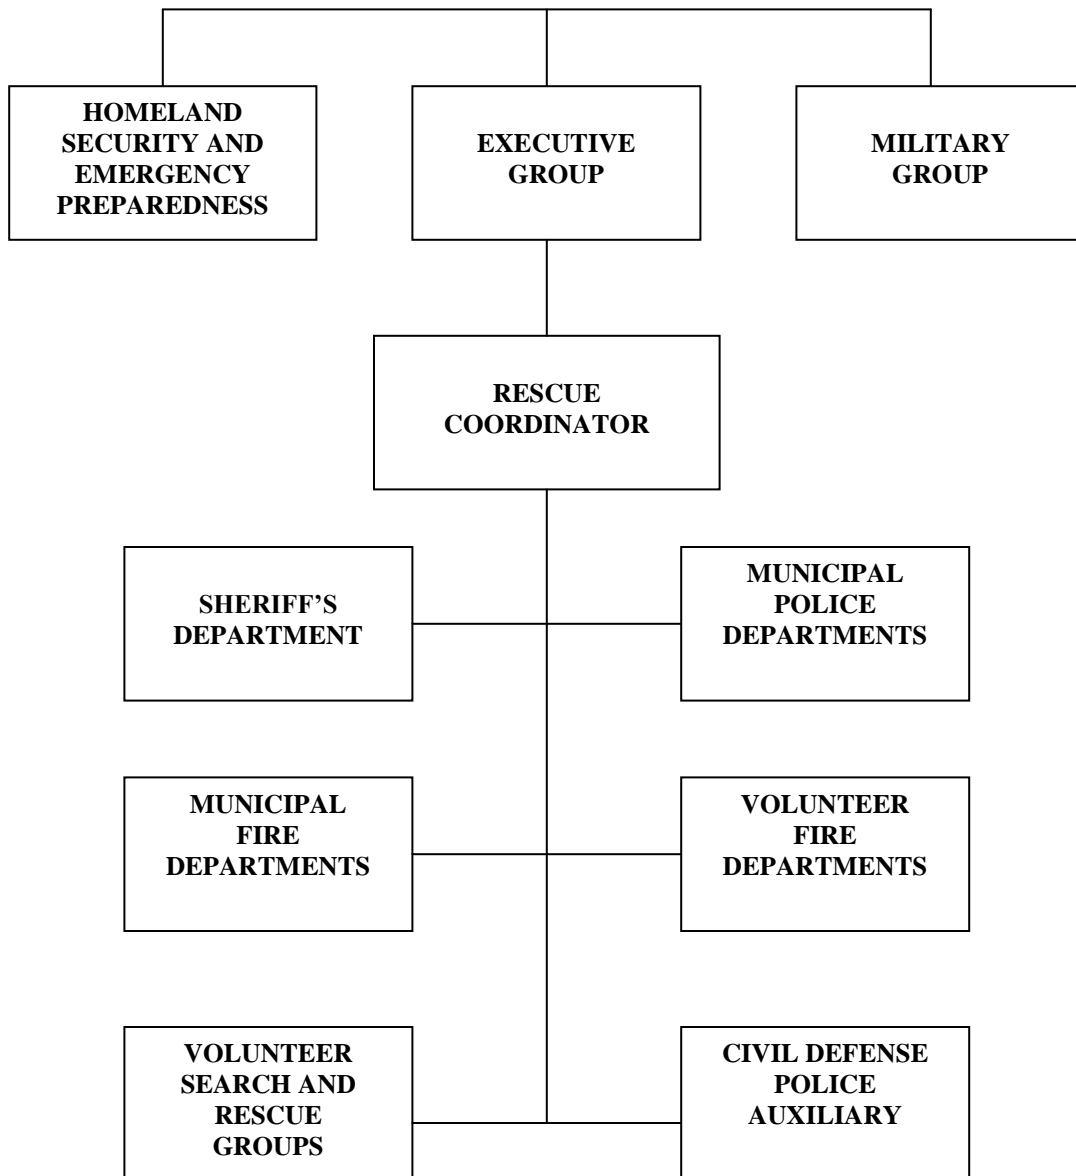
HOMELAND SECURITY AND EMERGENCY PREPAREDNESS

EXECUTIVE GROUP

MILITARY GROUP

RESCUE COORDINATOR

SHERIFF'S DEPARTMENT

MUNICIPAL POLICE DEPARTMENTS

MUNICIPAL FIRE DEPARTMENTS

VOLUNTEER FIRE DEPARTMENTS

VOLUNTEER SEARCH AND RESCUE GROUPS

CIVIL DEFENSE POLICE AUXILIARY